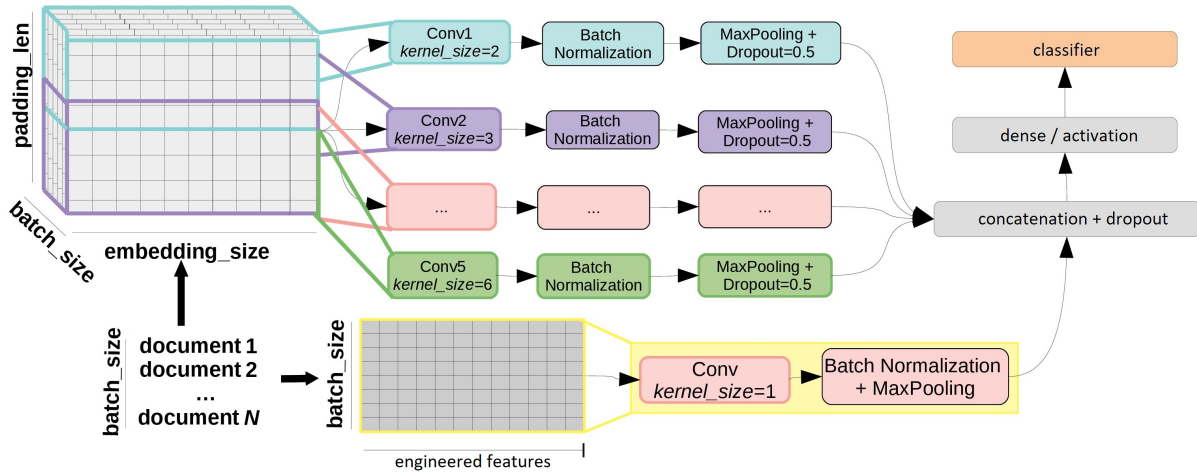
padding_len

batch_size

embedding_size

Conv1
*kernel_size*=2

Batch Normalization

MaxPooling + Dropout=0.5

Conv2
*kernel_size*=3

Batch Normalization

MaxPooling + Dropout=0.5

...

...

...

Conv5
*kernel_size*=6

Batch Normalization

MaxPooling + Dropout=0.5

classifier

dense / activation

concatenation + dropout

batch_size

document 1
document 2
...
document *N*

batch_size

engineered features

Conv
*kernel_size*=1

Batch Normalization + MaxPooling